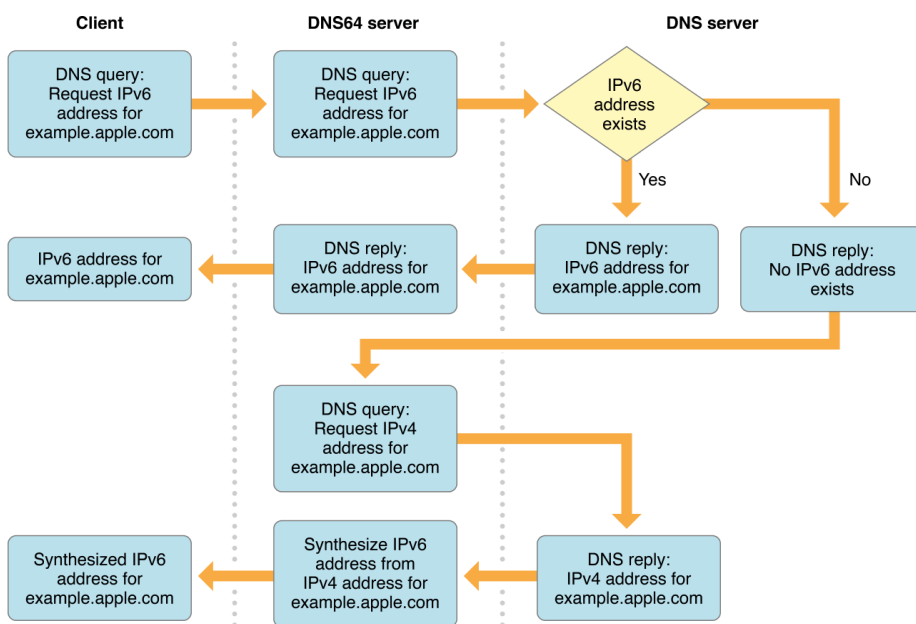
Client

DNS64 server

DNS server

DNS query: Request IPv6 address for example.apple.com

DNS query: Request IPv6 address for example.apple.com

IPv6 address exists

Yes

No

IPv6 address for example.apple.com

DNS reply: IPv6 address for example.apple.com

DNS reply: IPv6 address for example.apple.com

DNS reply: No IPv6 address exists

DNS query: Request IPv4 address for example.apple.com

Synthesized IPv6 address for example.apple.com

Synthesize IPv6 address from IPv4 address for example.apple.com

DNS reply: IPv4 address for example.apple.com